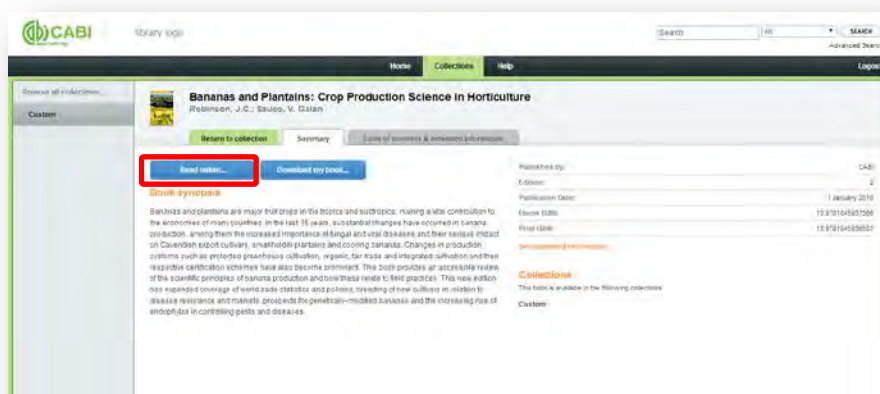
CABI

library logo

Search | All | SEARCH

Advanced Search

Home | Collections | Help | Logout

Browse all collections

Custom

Bananas and Plantains: Crop Production Science in Horticulture

Robinson, J.C.; Saúco, V. Galán

Return to collection | Summary | Table of contents & extended information

Read online... | Download my book...

Book synopsis

Bananas and plantains are major fruit crops in the tropics and subtropics, making a vital contribution to the economies of many countries. In the last 15 years, substantial changes have occurred in banana production, among them the increased importance of fungal and viral diseases and their serious impact on Cavendish export cultivars, smallholder plantains and cooking bananas. Changes in production systems such as protected greenhouse cultivation, organic, fair trade and integrated cultivation and their respective certification schemes have also become prominent. This book provides an accessible review of the scientific principles of banana production and how these relate to field practices. This new edition has expanded coverage of world trade statistics and policies, breeding of new cultivars in relation to disease resistance and markets, prospects for genetically-modified bananas and the increasing role of endophytes in controlling pests and diseases.

| | |
|---|---|
| Published by: | CABI |
| Edition: | 2 |
| Publication Date: | 1 January 2010 |
| Ebook ISBN: | 13:9781845937386 |
| Print ISBN: | 13:9781845936587 |

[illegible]

Collections

This book is available in the following collections:

Custom